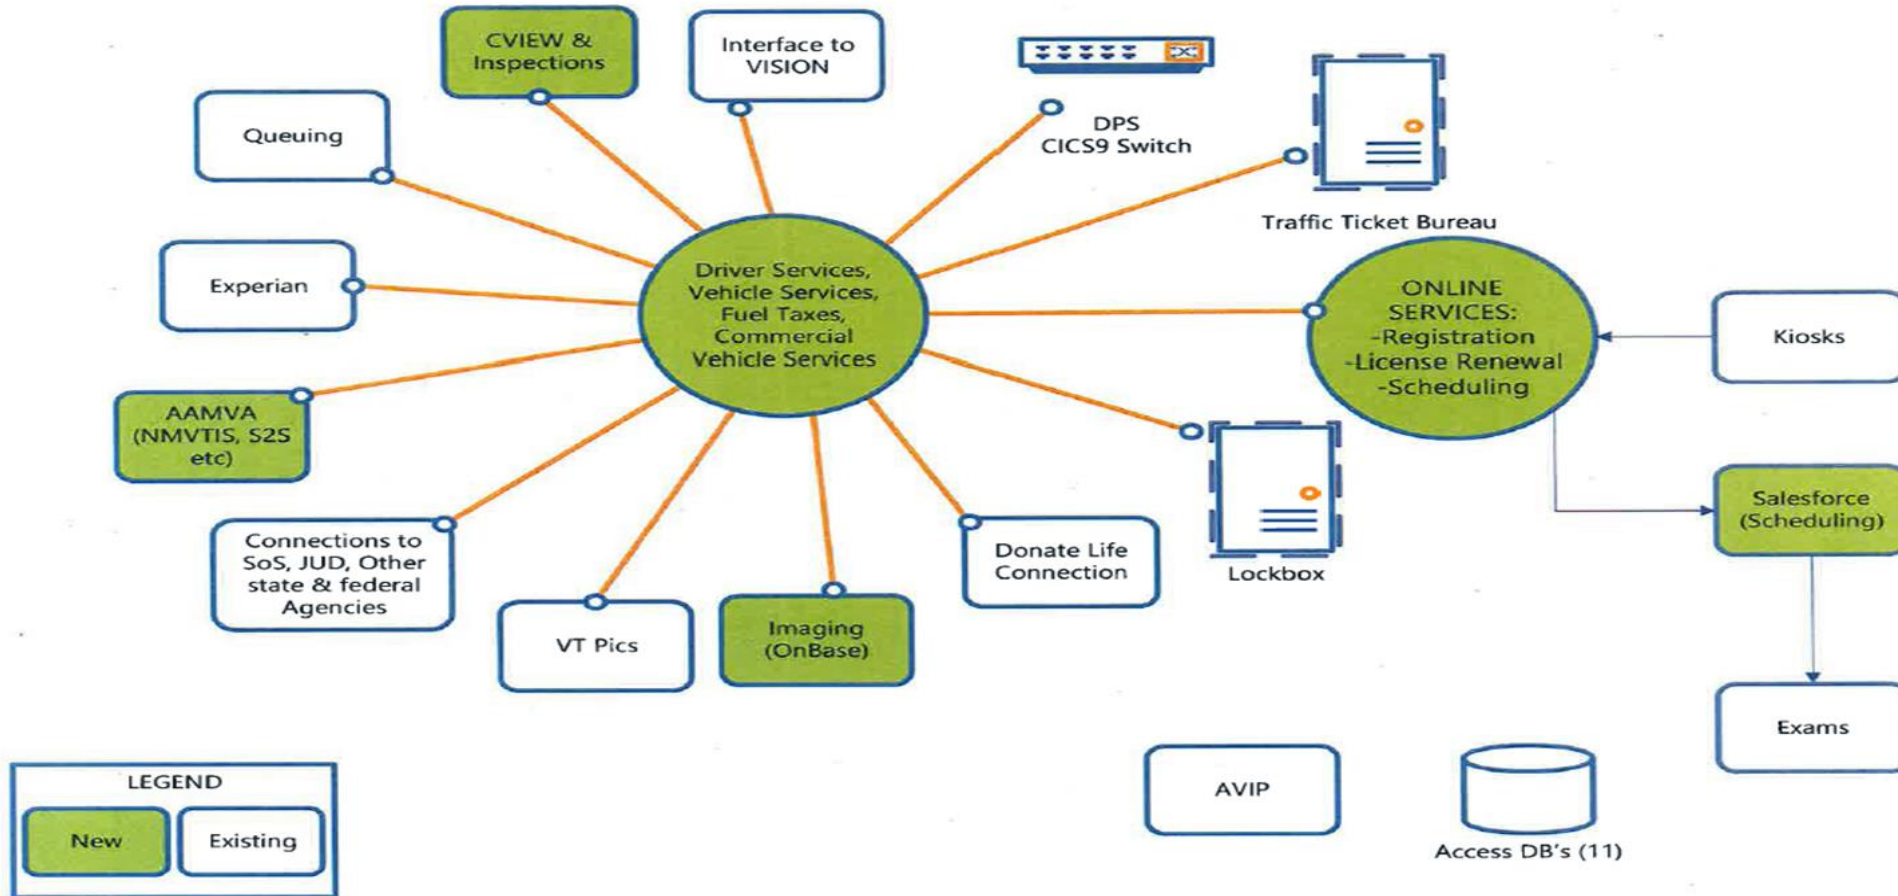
CVIEW & Inspections

Interface to VISION

DPS CICS9 Switch

Queuing

Traffic Ticket Bureau

Experian

Driver Services, Vehicle Services, Fuel Taxes, Commercial Vehicle Services

ONLINE SERVICES: -Registration -License Renewal -Scheduling

Kiosks

AAMVA (NMVTIS, S2S etc)

Salesforce (Scheduling)

Connections to SoS, JUD, Other state & federal Agencies

Donate Life Connection

Lockbox

VT Pics

Imaging (OnBase)

Exams

LEGEND

New

Existing

AVIP

Access DB's (11)